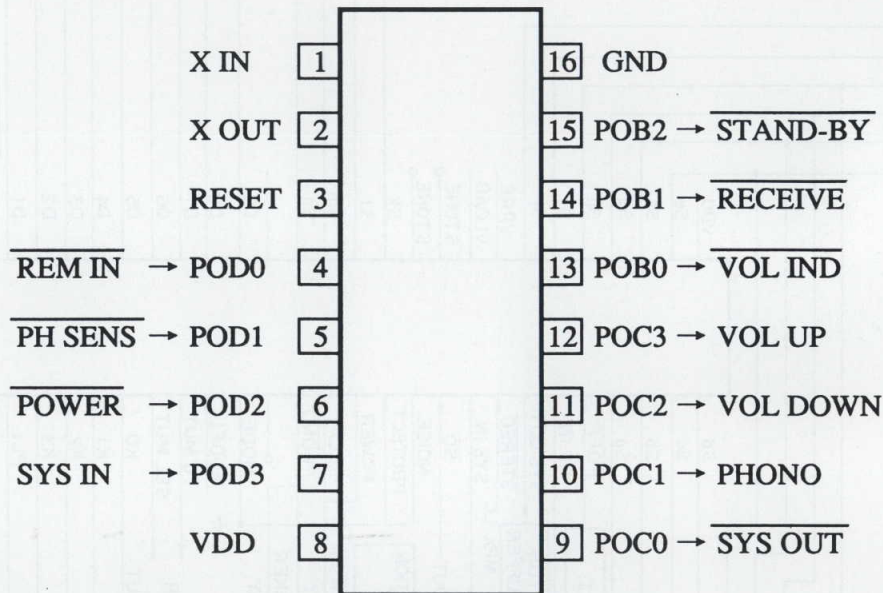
X IN 1
X OUT 2
RESET 3
$\overline{\text{REM IN}}$ → POD0 4
$\overline{\text{PH SENS}}$ → POD1 5
$\overline{\text{POWER}}$ → POD2 6
SYS IN → POD3 7
VDD 8

16 GND
15 POB2 → $\overline{\text{STAND-BY}}$
14 POB1 → $\overline{\text{RECEIVE}}$
13 POB0 → $\overline{\text{VOL IND}}$
12 POC3 → VOL UP
11 POC2 → VOL DOWN
10 POC1 → PHONO
9 POC0 → $\overline{\text{SYS OUT}}$